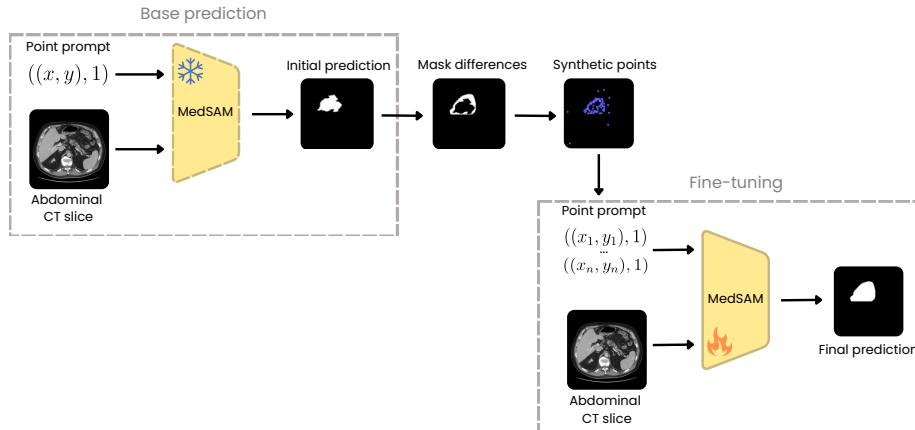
Base prediction

Point prompt

$((x, y), 1)$

MedSAM

Abdominal CT slice

Initial prediction

Mask differences

Synthetic points

Fine-tuning

Point prompt

$((x_1, y_1), 1)$

...

$((x_n, y_n), 1)$

MedSAM

Abdominal CT slice

Final predictio